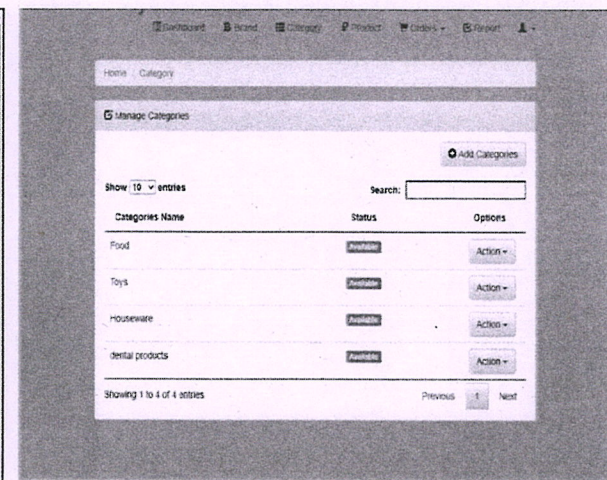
Dashboard Brand Category Product Orders Report

Home Category

Manage Categories

Add Categories

Show 10 entries

Search:

| Categories Name | Status | Options |
|---|---|---|
| Food | Available | Action |
| Toys | Available | Action |
| Houseware | Available | Action |
| dental products | Available | Action |

Showing 1 to 4 of 4 entries

Previous 1 Next